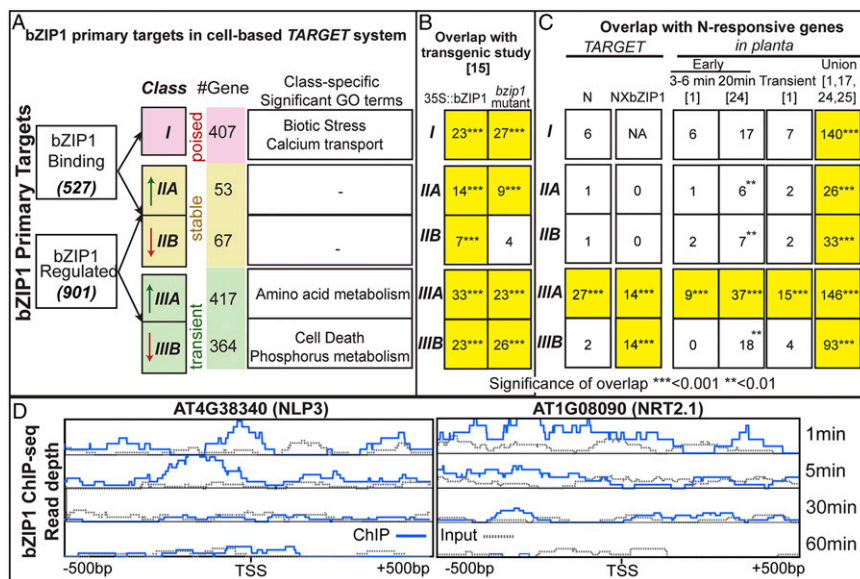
A bZIP1 primary targets in cell-based *TARGET* system

bZIP1 Primary Targets

bZIP1 Binding (527)

bZIP1 Regulated (901)

| Class | | #Gene | Class-specific Significant GO terms |
|---|---|---|---|
| I | poised | 407 | Biotic Stress Calcium transport |
| IIA | stable | 53 | - |
| IIB | stable | 67 | - |
| IIIA | transient | 417 | Amino acid metabolism |
| IIIB | transient | 364 | Cell Death Phosphorus metabolism |

B Overlap with transgenic study [15]

| | 35S::bZIP1 | bzip1 mutant |
|---|---|---|
| I | 23*** | 27*** |
| IIA | 14*** | 9*** |
| IIB | 7*** | 4 |
| IIIA | 33*** | 23*** |
| IIIB | 23*** | 26*** |

C Overlap with N-responsive genes

| | TARGET N | TARGET NXbZIP1 | in planta Early 3-6 min [1] | in planta Early 20min [24] | in planta Transient [1] | in planta Union [1,17, 24,25] |
|---|---|---|---|---|---|---|
| I | 6 | NA | 6 | 17 | 7 | 140*** |
| IIA | 1 | 0 | 1 | 6** | 2 | 26*** |
| IIB | 1 | 0 | 2 | 7** | 2 | 33*** |
| IIIA | 27*** | 14*** | 9*** | 37*** | 15*** | 146*** |
| IIIB | 2 | 14*** | 0 | 18** | 4 | 93*** |

Significance of overlap ***<0.001 **<0.01

D bZIP1 ChIP-seq Read depth

AT4G38340 (NLP3)

AT1G08090 (NRT2.1)

1min

5min

30min

60min

ChIP

Input

-500bp TSS +500bp

-500bp TSS +500bp